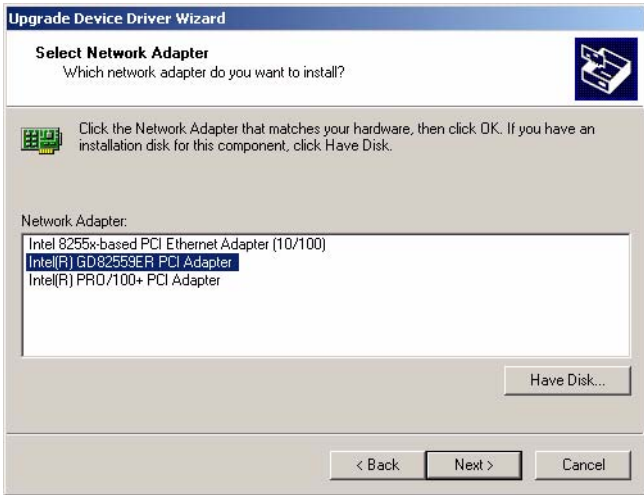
Upgrade Device Driver Wizard

Select Network Adapter
Which network adapter do you want to install?

Click the Network Adapter that matches your hardware, then click OK. If you have an installation disk for this component, click Have Disk.

Network Adapter:

Intel 8255x-based PCI Ethernet Adapter (10/100)
Intel(R) GD82559ER PCI Adapter
Intel(R) PRO/100+ PCI Adapter

Have Disk...

< Back
Next >
Cancel